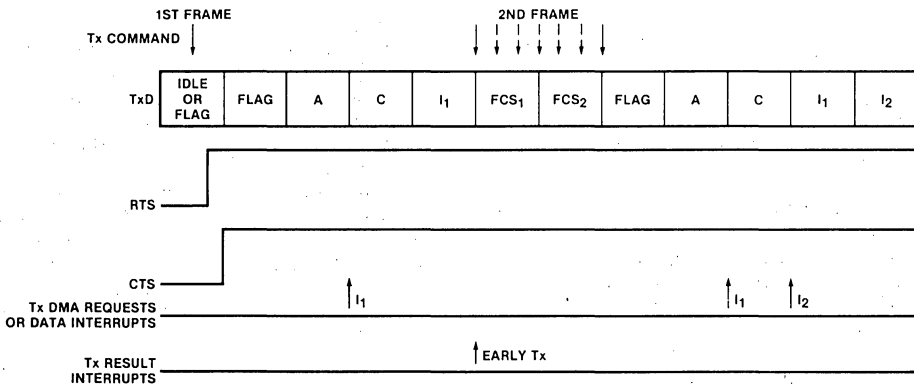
1ST FRAME

Tx COMMAND

2ND FRAME

| TxD | IDLE OR FLAG | FLAG | A | C | $I_1$ | $FCS_1$ | $FCS_2$ | FLAG | A | C | $I_1$ | $I_2$ |
|---|---|---|---|---|---|---|---|---|---|---|---|---|

RTS

CTS

$I_1$

$I_1$

$I_2$

Tx DMA REQUESTS OR DATA INTERRUPTS

EARLY Tx

Tx RESULT INTERRUPTS